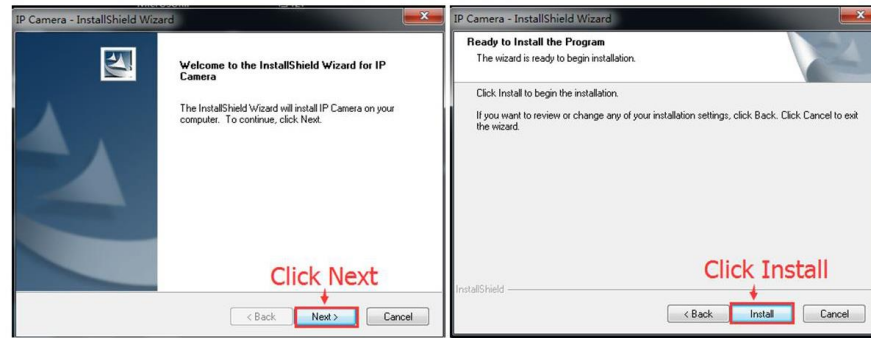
IP Camera - InstallShield Wizard

Welcome to the InstallShield Wizard for IP Camera

The InstallShield Wizard will install IP Camera on your computer. To continue, click Next.

Click Next

< Back

Next >

Cancel

IP Camera - InstallShield Wizard

Ready to Install the Program

The wizard is ready to begin installation.

Click Install to begin the installation.

If you want to review or change any of your installation settings, click Back. Click Cancel to exit the wizard.

InstallShield

Click Install

< Back

Install

Cancel